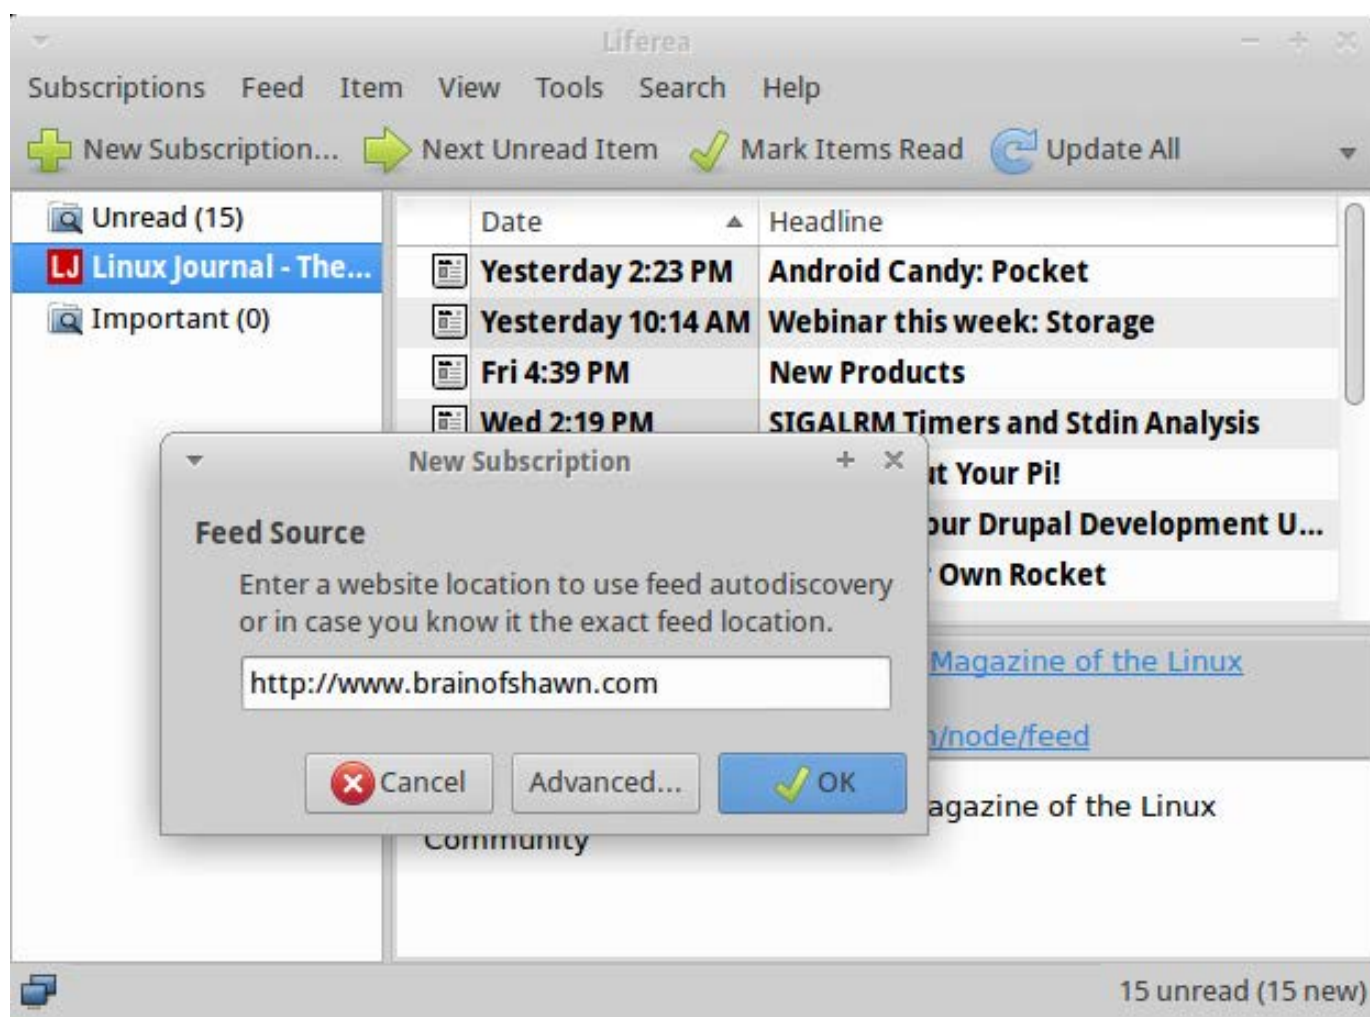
Liferea

Subscriptions Feed Item View Tools Search Help

New Subscription... Next Unread Item Mark Items Read Update All

Unread (15)
LJ Linux Journal - The...
Important (0)

| Date | Headline |
|---|---|
| Yesterday 2:23 PM | Android Candy: Pocket |
| Yesterday 10:14 AM | Webinar this week: Storage |
| Fri 4:39 PM | New Products |
| Wed 2:19 PM | SIGALRM Timers and Stdin Analysis |
| | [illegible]t Your Pi! |
| | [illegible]our Drupal Development U... |
| | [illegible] Own Rocket |

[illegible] Magazine of the Linux
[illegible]/node/feed
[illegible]agazine of the Linux Community

New Subscription

Feed Source

Enter a website location to use feed autodiscovery or in case you know it the exact feed location.

http://www.brainofshawn.com

Cancel Advanced... OK

15 unread (15 new)